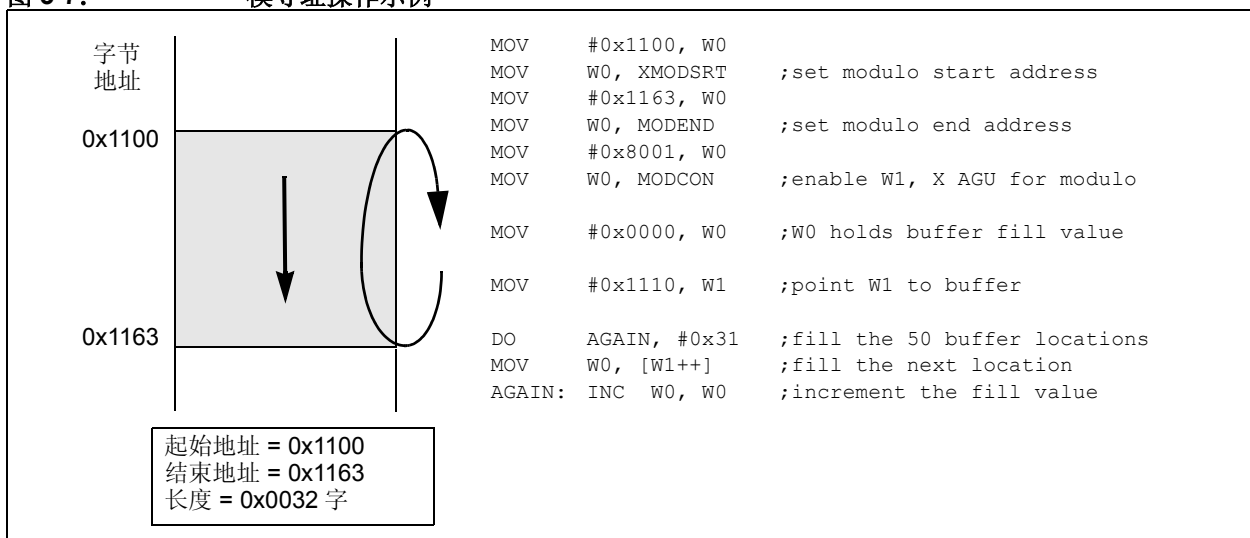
字节
地址

0x1100

0x1163

起始地址 = 0x1100
结束地址 = 0x1163
长度 = 0x0032 字

MOV #0x1100, W0
MOV W0, XMODSRT ;set modulo start address
MOV #0x1163, W0
MOV W0, MODEND ;set modulo end address
MOV #0x8001, W0
MOV W0, MODCON ;enable W1, X AGU for modulo

MOV #0x0000, W0 ;W0 holds buffer fill value

MOV #0x1110, W1 ;point W1 to buffer

DO AGAIN, #0x31 ;fill the 50 buffer locations
MOV W0, [W1++] ;fill the next location
AGAIN: INC W0, W0 ;increment the fill value